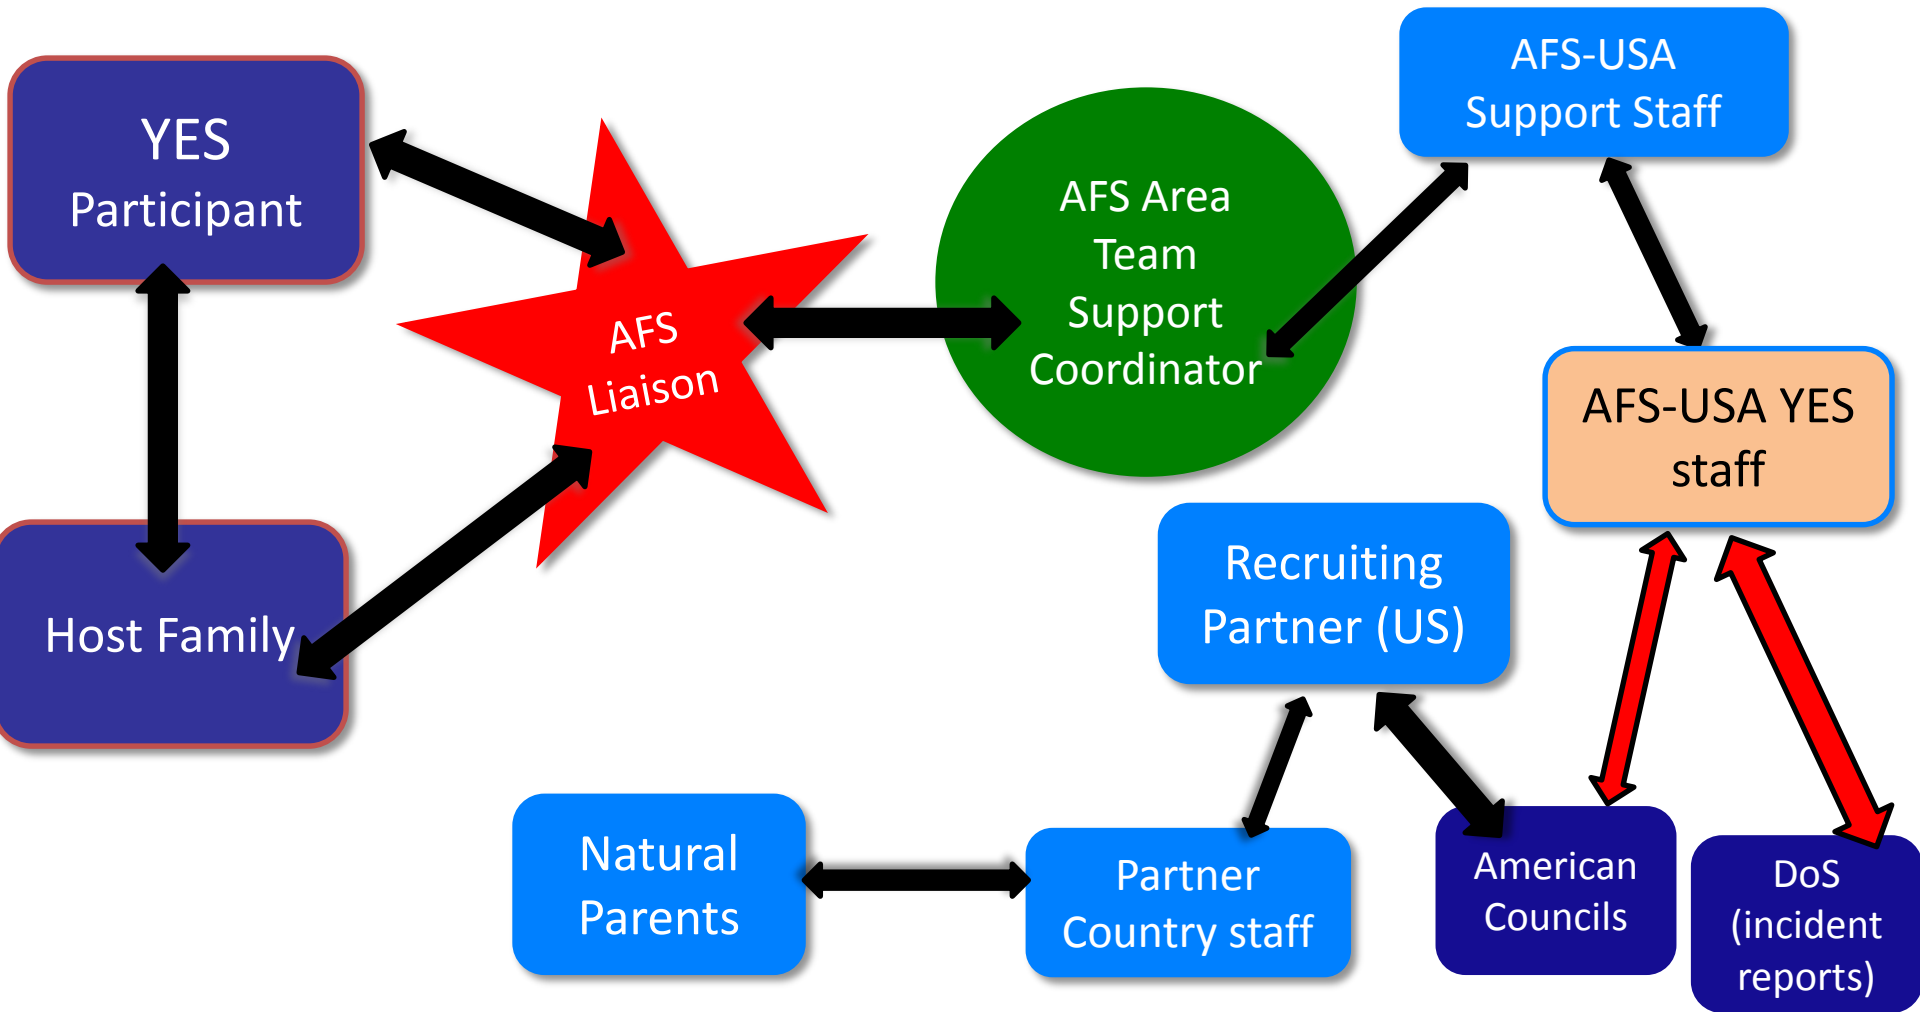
YES Participant

AFS Liaison

AFS Area Team Support Coordinator

AFS-USA Support Staff

AFS-USA YES staff

Host Family

Recruiting Partner (US)

Natural Parents

Partner Country staff

American Councils

DoS (incident reports)